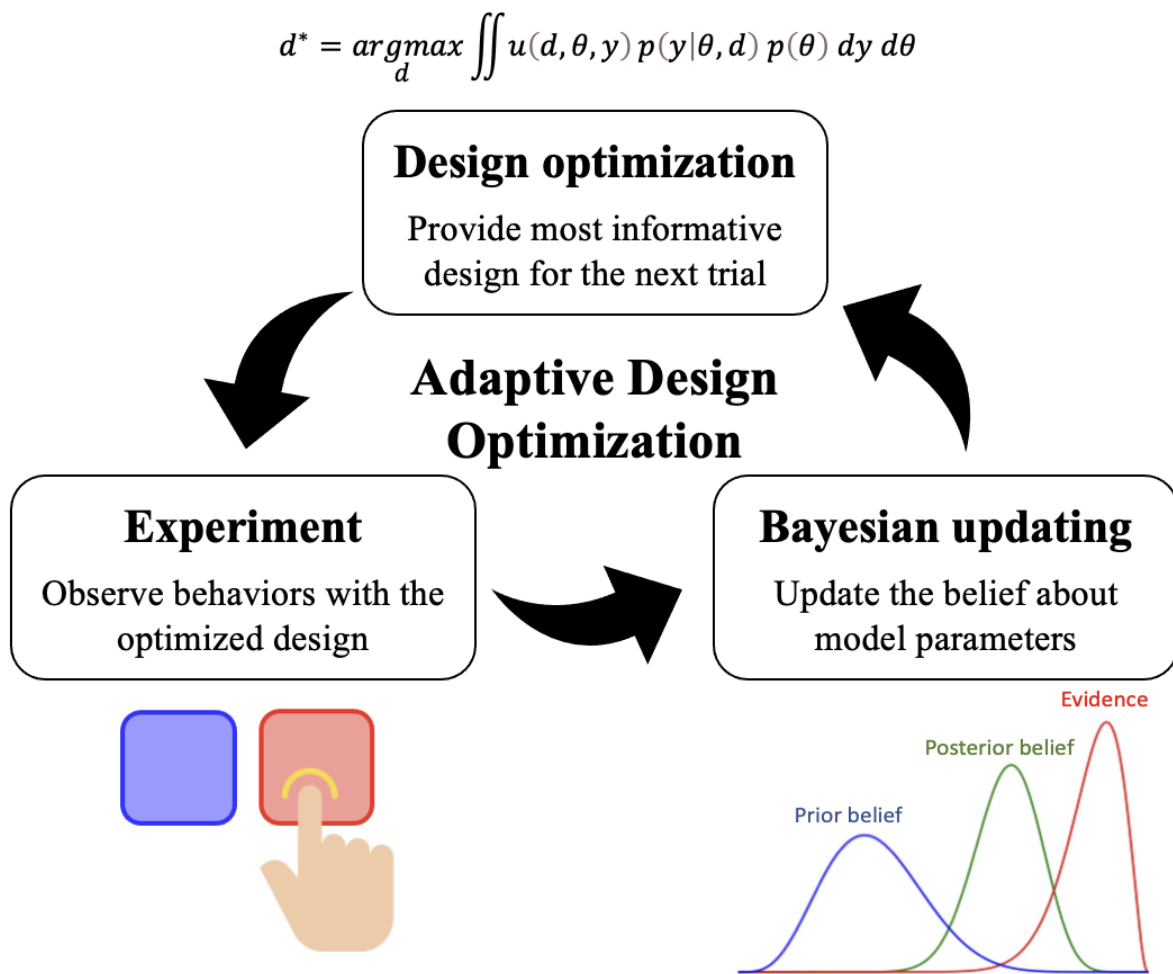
$d^* = \underset{d}{argmax} \iint u(d, \theta, y)\, p(y|\theta, d)\, p(\theta)\, dy\, d\theta$

Design optimization

Provide most informative design for the next trial

Adaptive Design Optimization

Experiment

Observe behaviors with the optimized design

Bayesian updating

Update the belief about model parameters

Evidence

Posterior belief

Prior belief